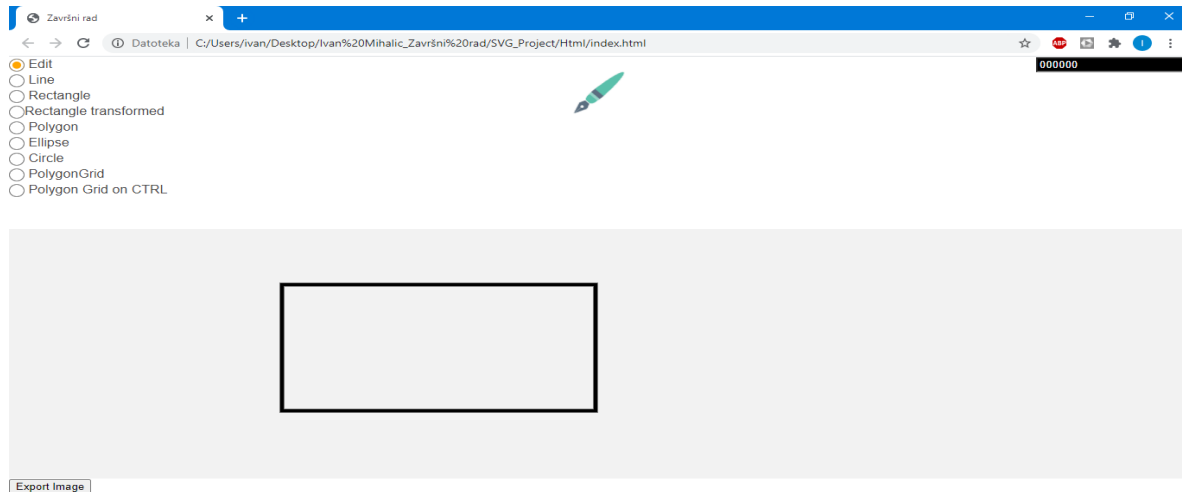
Završni rad

Datoteka | C:/Users/ivan/Desktop/Ivan%20Mihalic_Završni%20rad/SVG_Project/Html/index.html

ABP

I

000000

Edit
Line
Rectangle
Rectangle transformed
Polygon
Ellipse
Circle
PolygonGrid
Polygon Grid on CTRL

Export Image